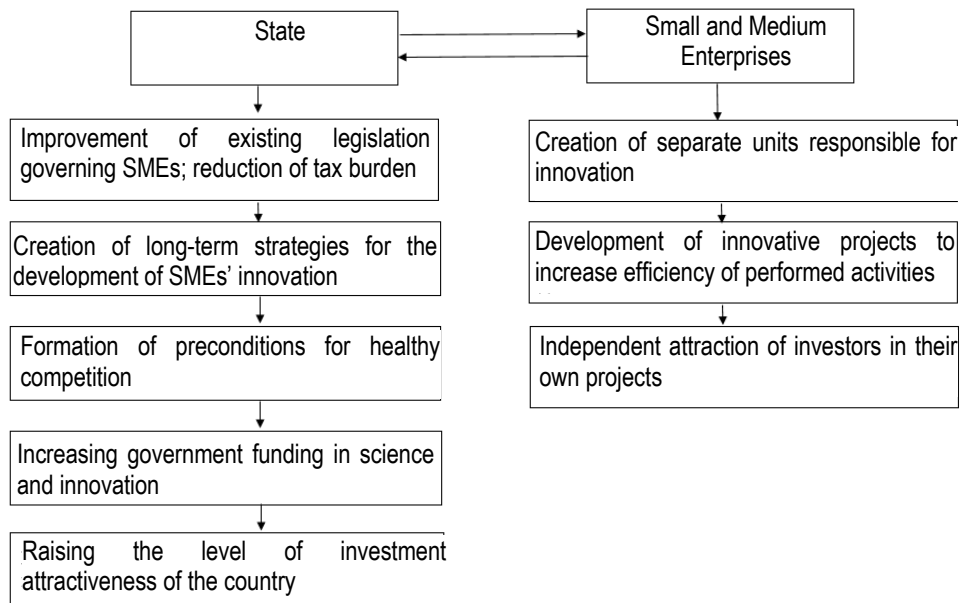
State

Small and Medium Enterprises

Improvement of existing legislation governing SMEs; reduction of tax burden

Creation of long-term strategies for the development of SMEs' innovation

Formation of preconditions for healthy competition

Increasing government funding in science and innovation

Raising the level of investment attractiveness of the country

Creation of separate units responsible for innovation

Development of innovative projects to increase efficiency of performed activities

Independent attraction of investors in their own projects